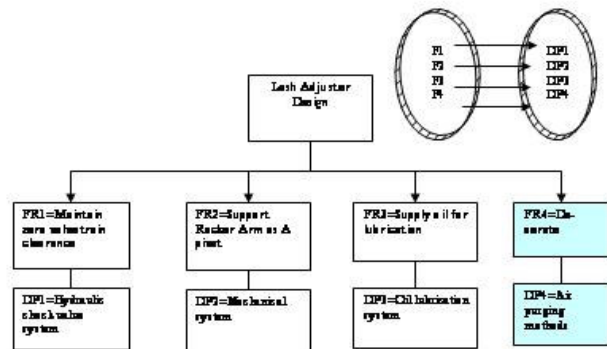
F1
F2
F3
F4

DP1
DP2
DP3
DP4

Lash Adjuster Design

FR1=Maintain zero valvetrain clearance

FR2=Support Rocker Arm as A pivot

FR3=Supply oil for lubrication

FR4=Deaerate

DP1=Hydraulic check valve system

DP2=Mechanical system

DP3=Oil lubrication system

DP4=Air purging methods